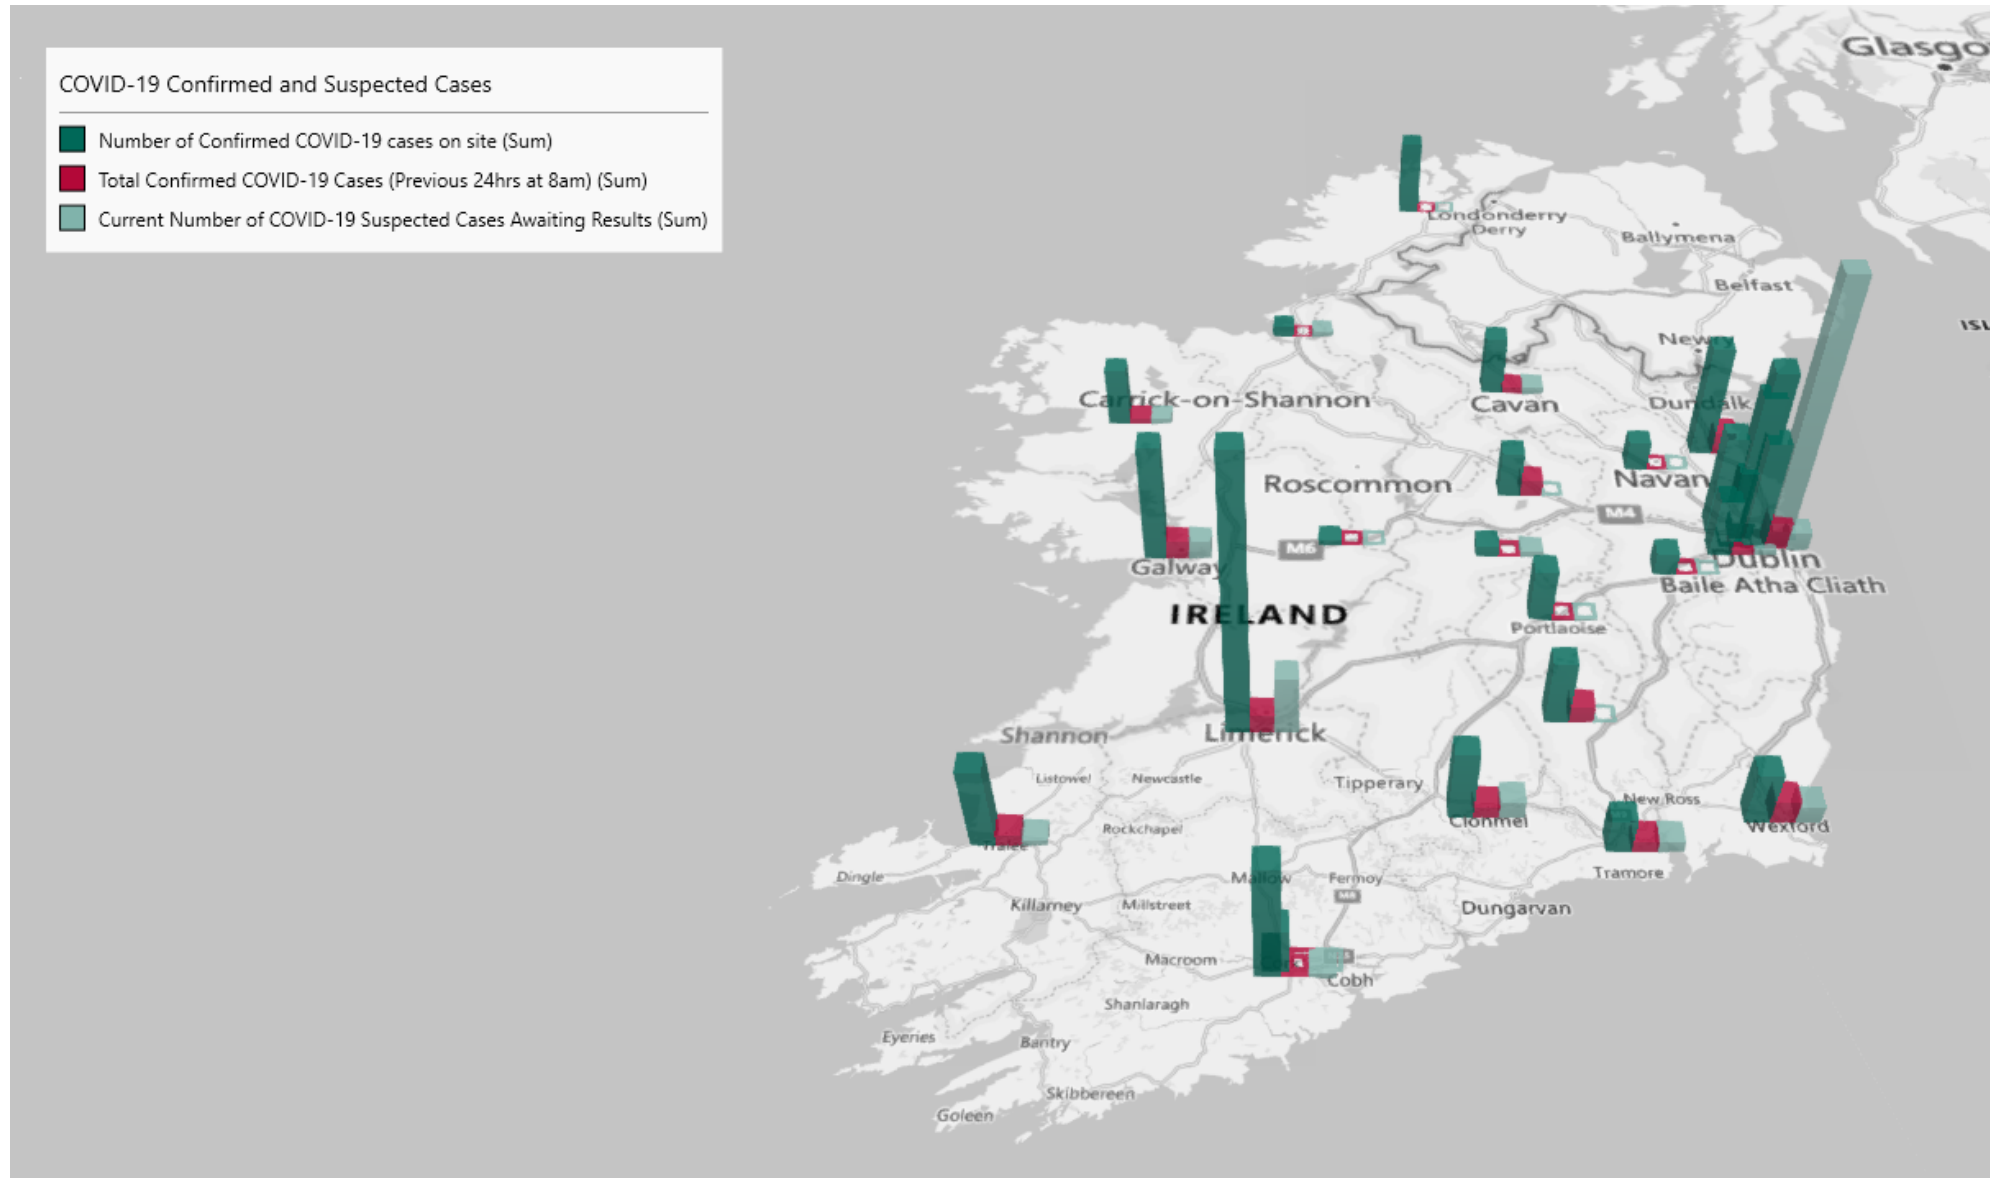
COVID-19 Confirmed and Suspected Cases

Number of Confirmed COVID-19 cases on site (Sum)
Total Confirmed COVID-19 Cases (Previous 24hrs at 8am) (Sum)
Current Number of COVID-19 Suspected Cases Awaiting Results (Sum)

Glasgo
Londonderry
Derry
Ballymena
Belfast
ISL
Newry
Carrick-on-Shannon
Cavan
Dundalk
Roscommon
Navan
M4
M6
Galway
Dublin
Baile Atha Cliath
IRELAND
Portlaoise
Shannon
Limerick
Listowel
Newcastle
Tipperary
New Ross
Rockchapel
Clonmel
Wexford
Tralee
Tramore
Dingle
Mallow
Fermoy
M8
Killarney
Millstreet
Dungarvan
Macroom
Cobh
Shanlaragh
Eyeries
Bantry
Skibbereen
Goleen